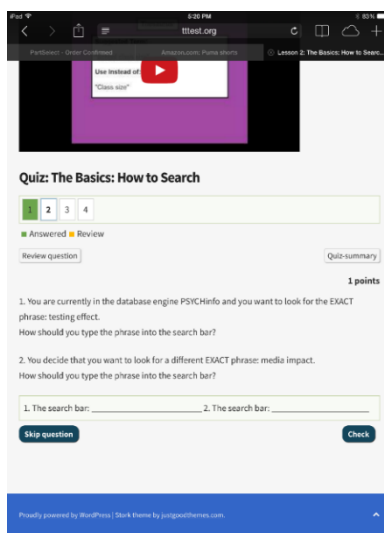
iPad
5:20 PM
83%
tttest.org
PartSelect - Order Confirmed
Amazon.com: Puma shorts
Lesson 2: The Basics: How to Searc...
Use instead of
"Class size"

Quiz: The Basics: How to Search

1 2 3 4

Answered Review

Review question
Quiz-summary

1 points

1. You are currently in the database engine PSYCHinfo and you want to look for the EXACT phrase: testing effect.
How should you type the phrase into the search bar?

2. You decide that you want to look for a different EXACT phrase: media impact.
How should you type the phrase into the search bar?

1. The search bar: ________________ 2. The search bar: ________________

Skip question
Check

Proudly powered by WordPress | Stork theme by justgoodthemes.com.